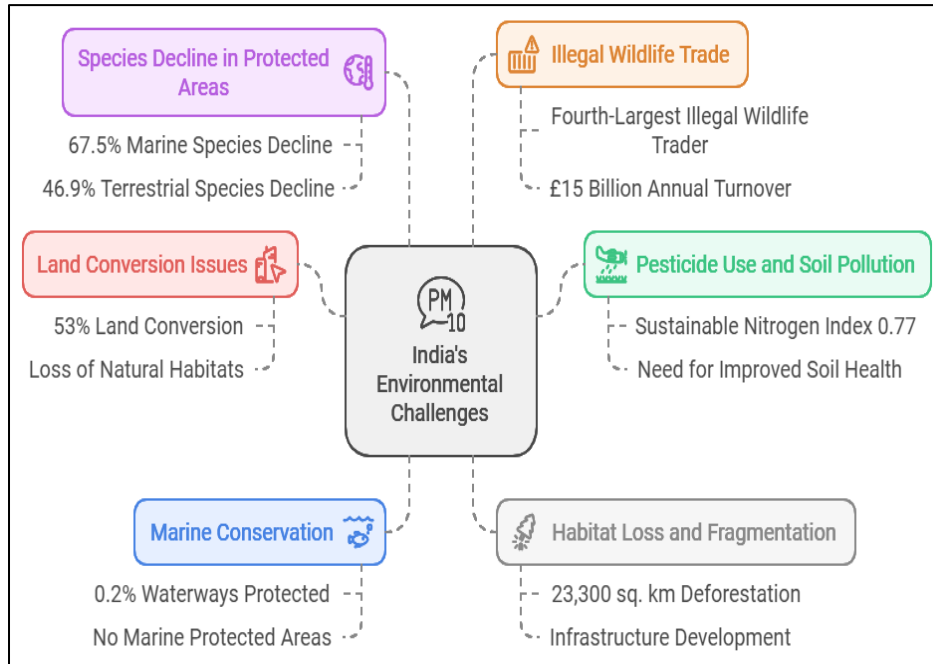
Species Decline in Protected Areas

67.5% Marine Species Decline

46.9% Terrestrial Species Decline

Illegal Wildlife Trade

Fourth-Largest Illegal Wildlife Trader

£15 Billion Annual Turnover

Land Conversion Issues

53% Land Conversion

Loss of Natural Habitats

PM 10

India's Environmental Challenges

Pesticide Use and Soil Pollution

Sustainable Nitrogen Index 0.77

Need for Improved Soil Health

Marine Conservation

0.2% Waterways Protected

No Marine Protected Areas

Habitat Loss and Fragmentation

23,300 sq. km Deforestation

Infrastructure Development